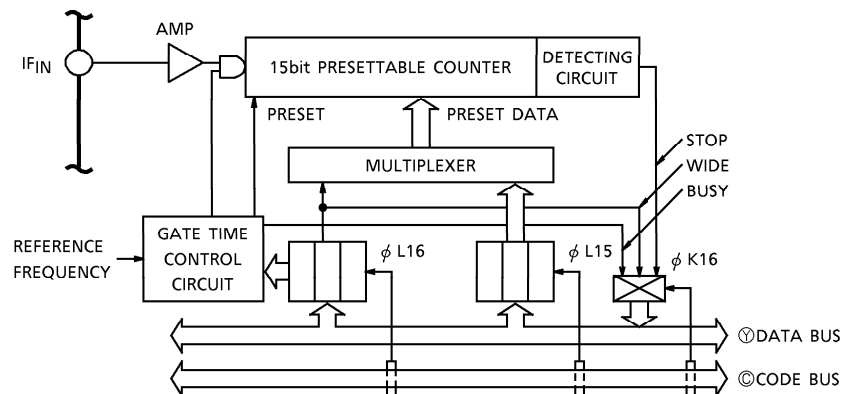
$IF_{IN}$

AMP

15bit PRESETTABLE COUNTER

DETECTING CIRCUIT

PRESET

PRESET DATA

STOP

MULTIPLEXER

WIDE

BUSY

REFERENCE FREQUENCY

GATE TIME CONTROL CIRCUIT

$\phi$ L16

$\phi$ L15

$\phi$ K16

ⓎDATA BUS

ⒸCODE BUS